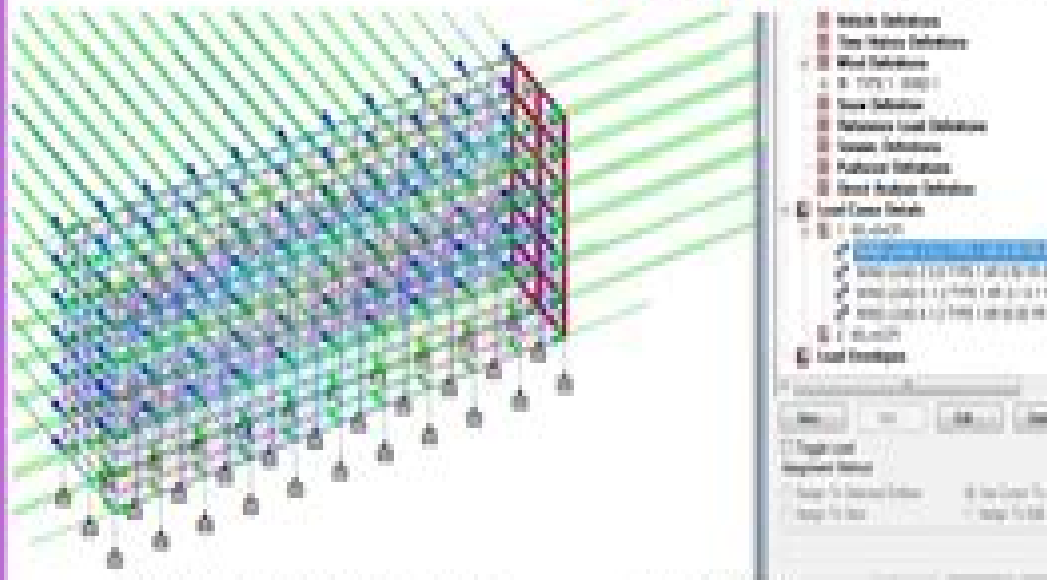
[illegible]
Time History Definitions
Wind Definitions
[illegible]
Snow Definition
Reference Load Definitions
Seismic Definitions
Pushover Definitions
Direct Analysis Definition
Load Cases Details
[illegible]
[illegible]
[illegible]
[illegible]
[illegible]
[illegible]
Load Envelopes
New...
Edit...
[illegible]
Toggle Load
Assignment Method
Assign To Selected Entities
Assign To View
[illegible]
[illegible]